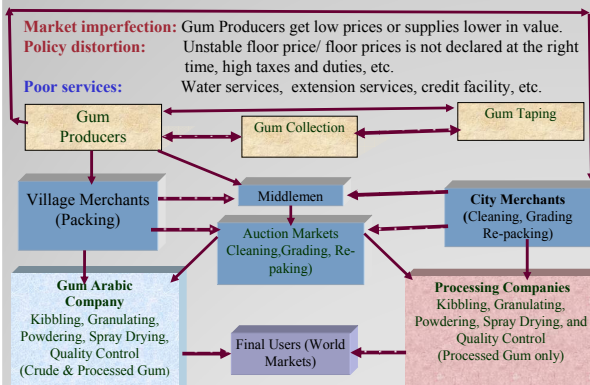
Market imperfection: Gum Producers get low prices or supplies lower in value.
Policy distortion: Unstable floor price/ floor prices is not declared at the right time, high taxes and duties, etc.
Poor services: Water services, extension services, credit facility, etc.

Gum Producers

Gum Collection

Gum Taping

Village Merchants (Packing)

Middlemen

City Merchants (Cleaning, Grading Re-packing)

Auction Markets Cleaning,Grading, Re-paking)

Gum Arabic Company
Kibbling, Granulating, Powdering, Spray Drying, Quality Control (Crude & Processed Gum)

Final Users (World Markets)

Processing Companies
Kibbling, Granulating, Powdering, Spray Drying, and Quality Control (Processed Gum only)